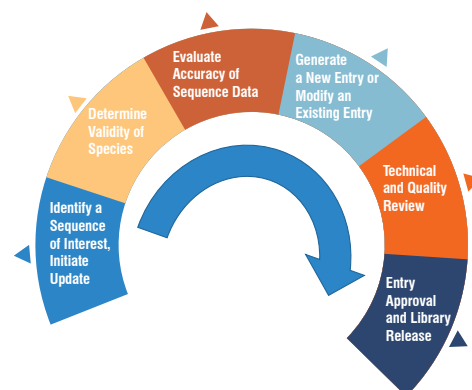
Identify a Sequence of Interest, Initiate Update

Determine Validity of Species

Evaluate Accuracy of Sequence Data

Generate a New Entry or Modify an Existing Entry

Technical and Quality Review

Entry Approval and Library Release